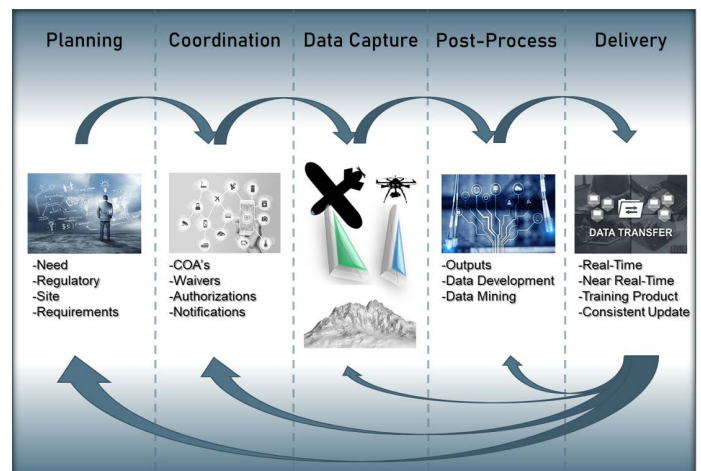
Planning

-Need
-Regulatory
-Site
-Requirements

Coordination

-COA's
-Waivers
-Authorizations
-Notifications

Data Capture

Post-Process

-Outputs
-Data Development
-Data Mining

Delivery

DATA TRANSFER

-Real-Time
-Near Real-Time
-Training Product
-Consistent Update